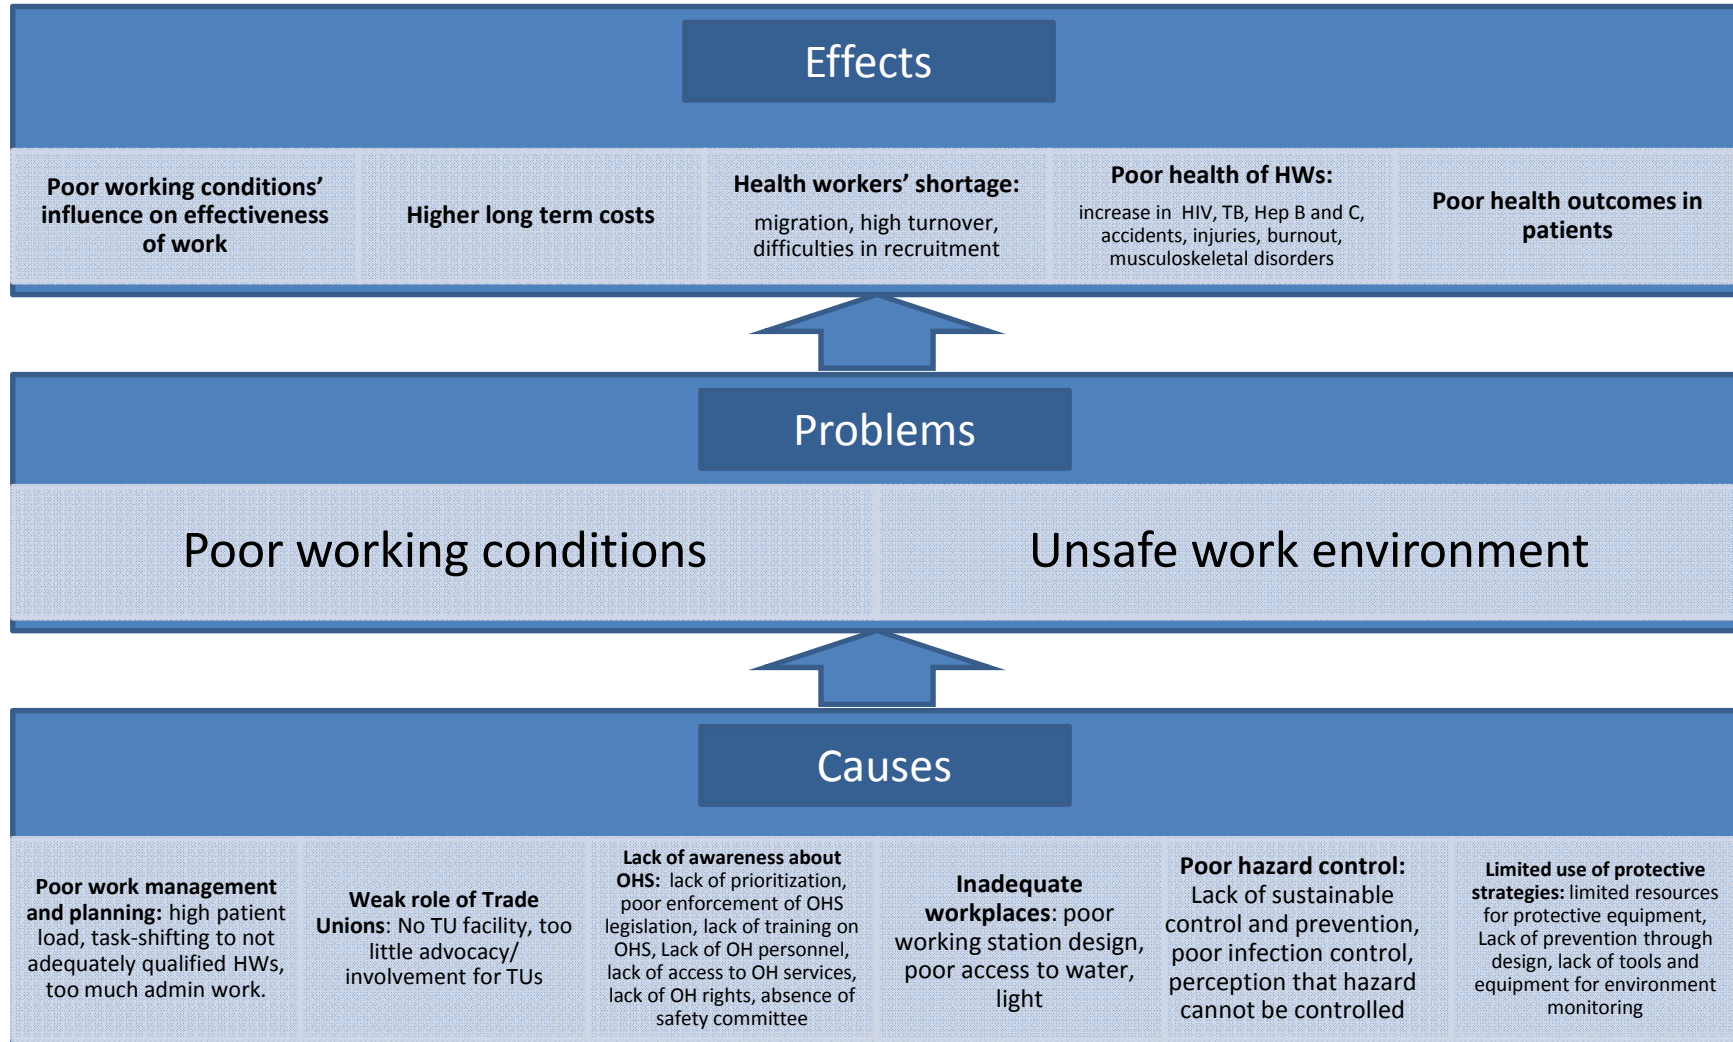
Effects

Poor working conditions' influence on effectiveness of work

Higher long term costs

Health workers' shortage: migration, high turnover, difficulties in recruitment

Poor health of HWs: increase in HIV, TB, Hep B and C, accidents, injuries, burnout, musculoskeletal disorders

Poor health outcomes in patients

Problems

Poor working conditions

Unsafe work environment

Causes

Poor work management and planning: high patient load, task-shifting to not adequately qualified HWs, too much admin work.

Weak role of Trade Unions: No TU facility, too little advocacy/ involvement for TUs

Lack of awareness about OHS: lack of prioritization, poor enforcement of OHS legislation, lack of training on OHS, Lack of OH personnel, lack of access to OH services, lack of OH rights, absence of safety committee

Inadequate workplaces: poor working station design, poor access to water, light

Poor hazard control: Lack of sustainable control and prevention, poor infection control, perception that hazard cannot be controlled

Limited use of protective strategies: limited resources for protective equipment, Lack of prevention through design, lack of tools and equipment for environment monitoring